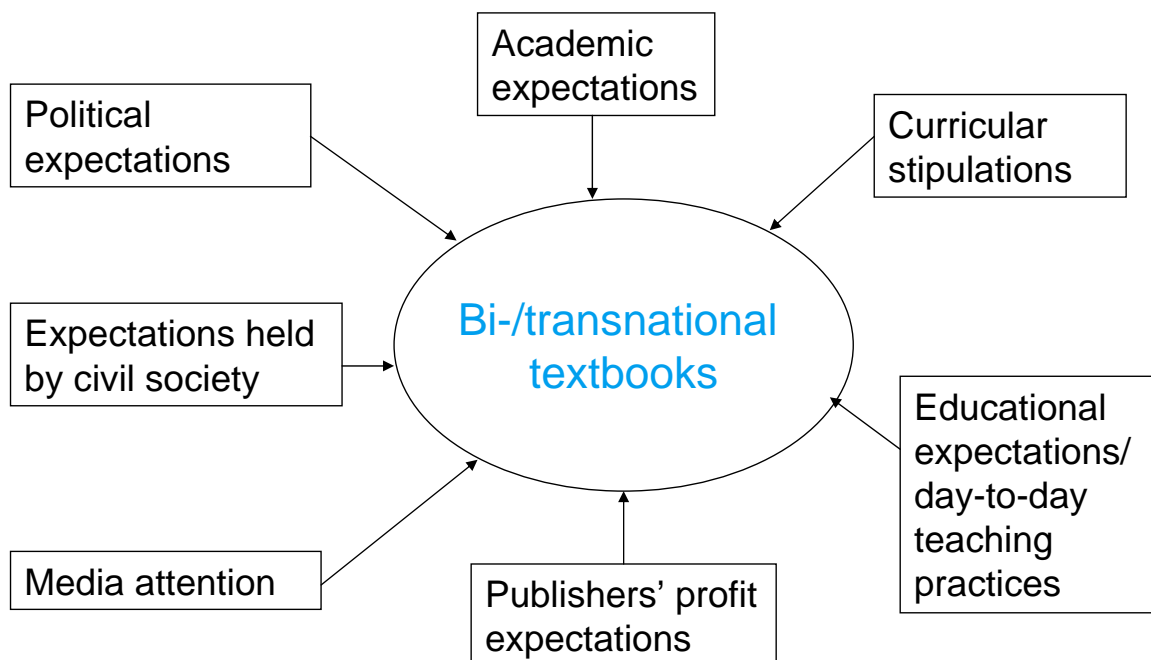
Academic expectations

Political expectations

Curricular stipulations

Bi-/transnational textbooks

Expectations held by civil society

Educational expectations/ day-to-day teaching practices

Media attention

Publishers' profit expectations